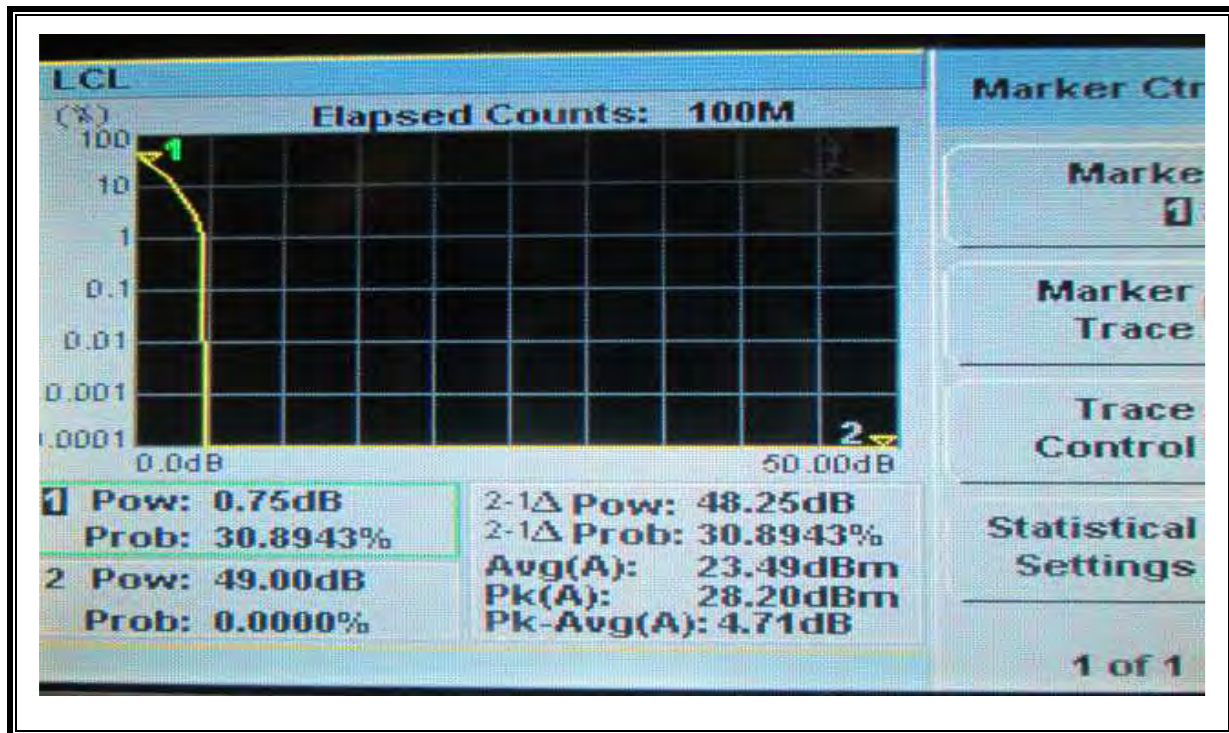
LCL

(%) Elapsed Counts: 100M

100
10
1
0.1
0.01
0.001
.0001

1

2

0.0dB 50.00dB

1 Pow: 0.75dB
Prob: 30.8943%
2 Pow: 49.00dB
Prob: 0.0000%

2-1Δ Pow: 48.25dB
2-1Δ Prob: 30.8943%
Avg(A): 23.49dBm
Pk(A): 28.20dBm
Pk-Avg(A): 4.71dB

Marker Ctr

Marke
1

Marker
Trace

Trace
Control

Statistical
Settings

1 of 1